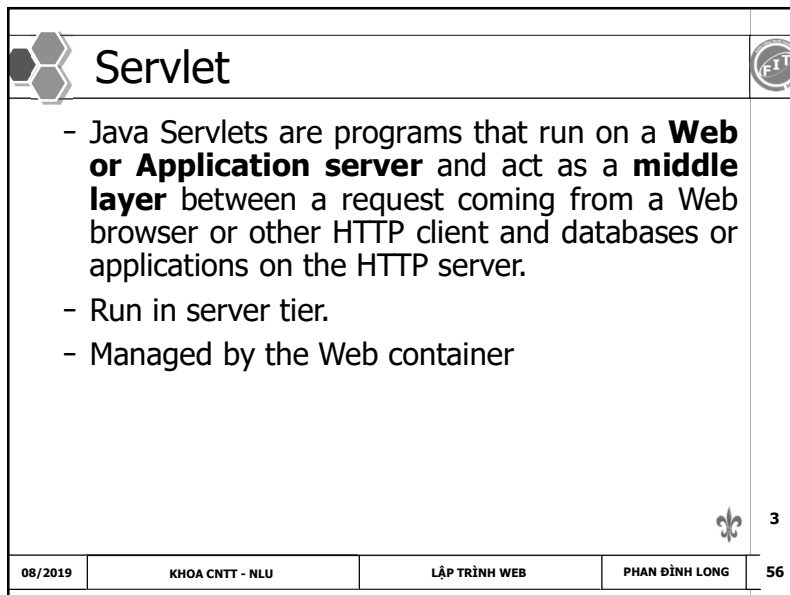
Servlet

FIT

- Java Servlets are programs that run on a **Web or Application server** and act as a **middle layer** between a request coming from a Web browser or other HTTP client and databases or applications on the HTTP server.
- Run in server tier.
- Managed by the Web container

3

| 08/2019 | KHOA CNTT - NLU | LẬP TRÌNH WEB | PHAN ĐÌNH LONG | 56 |
|---|---|---|---|---|